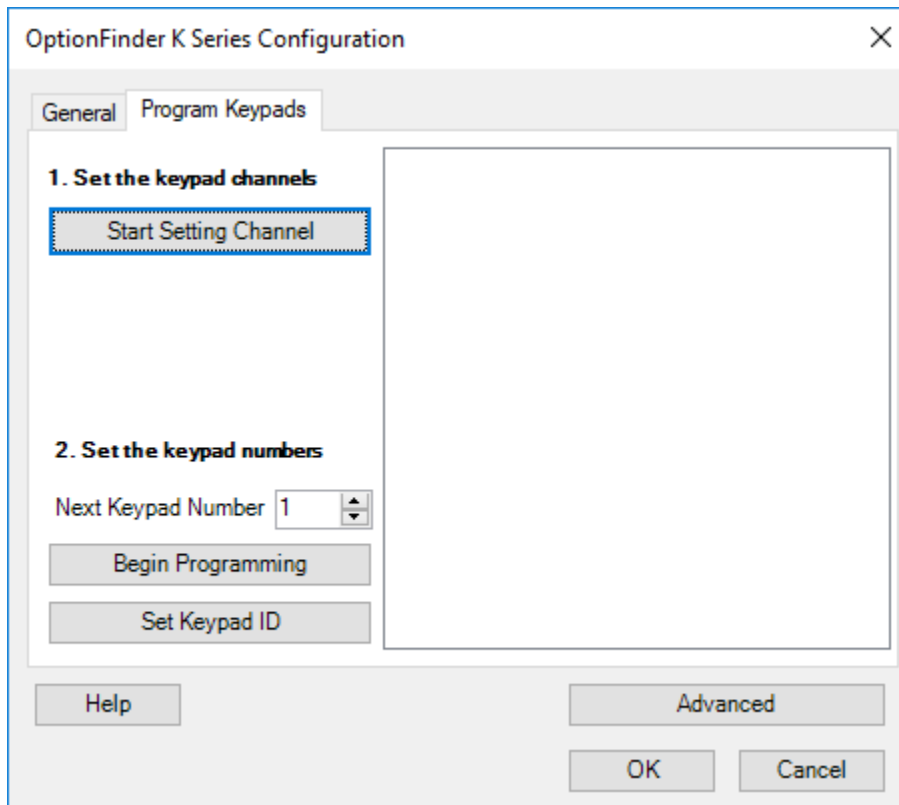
OptionFinder K Series Configuration

×

General

Program Keypads

1. Set the keypad channels

Start Setting Channel

2. Set the keypad numbers

Next Keypad Number 1

Begin Programming

Set Keypad ID

Help

Advanced

OK

Cancel